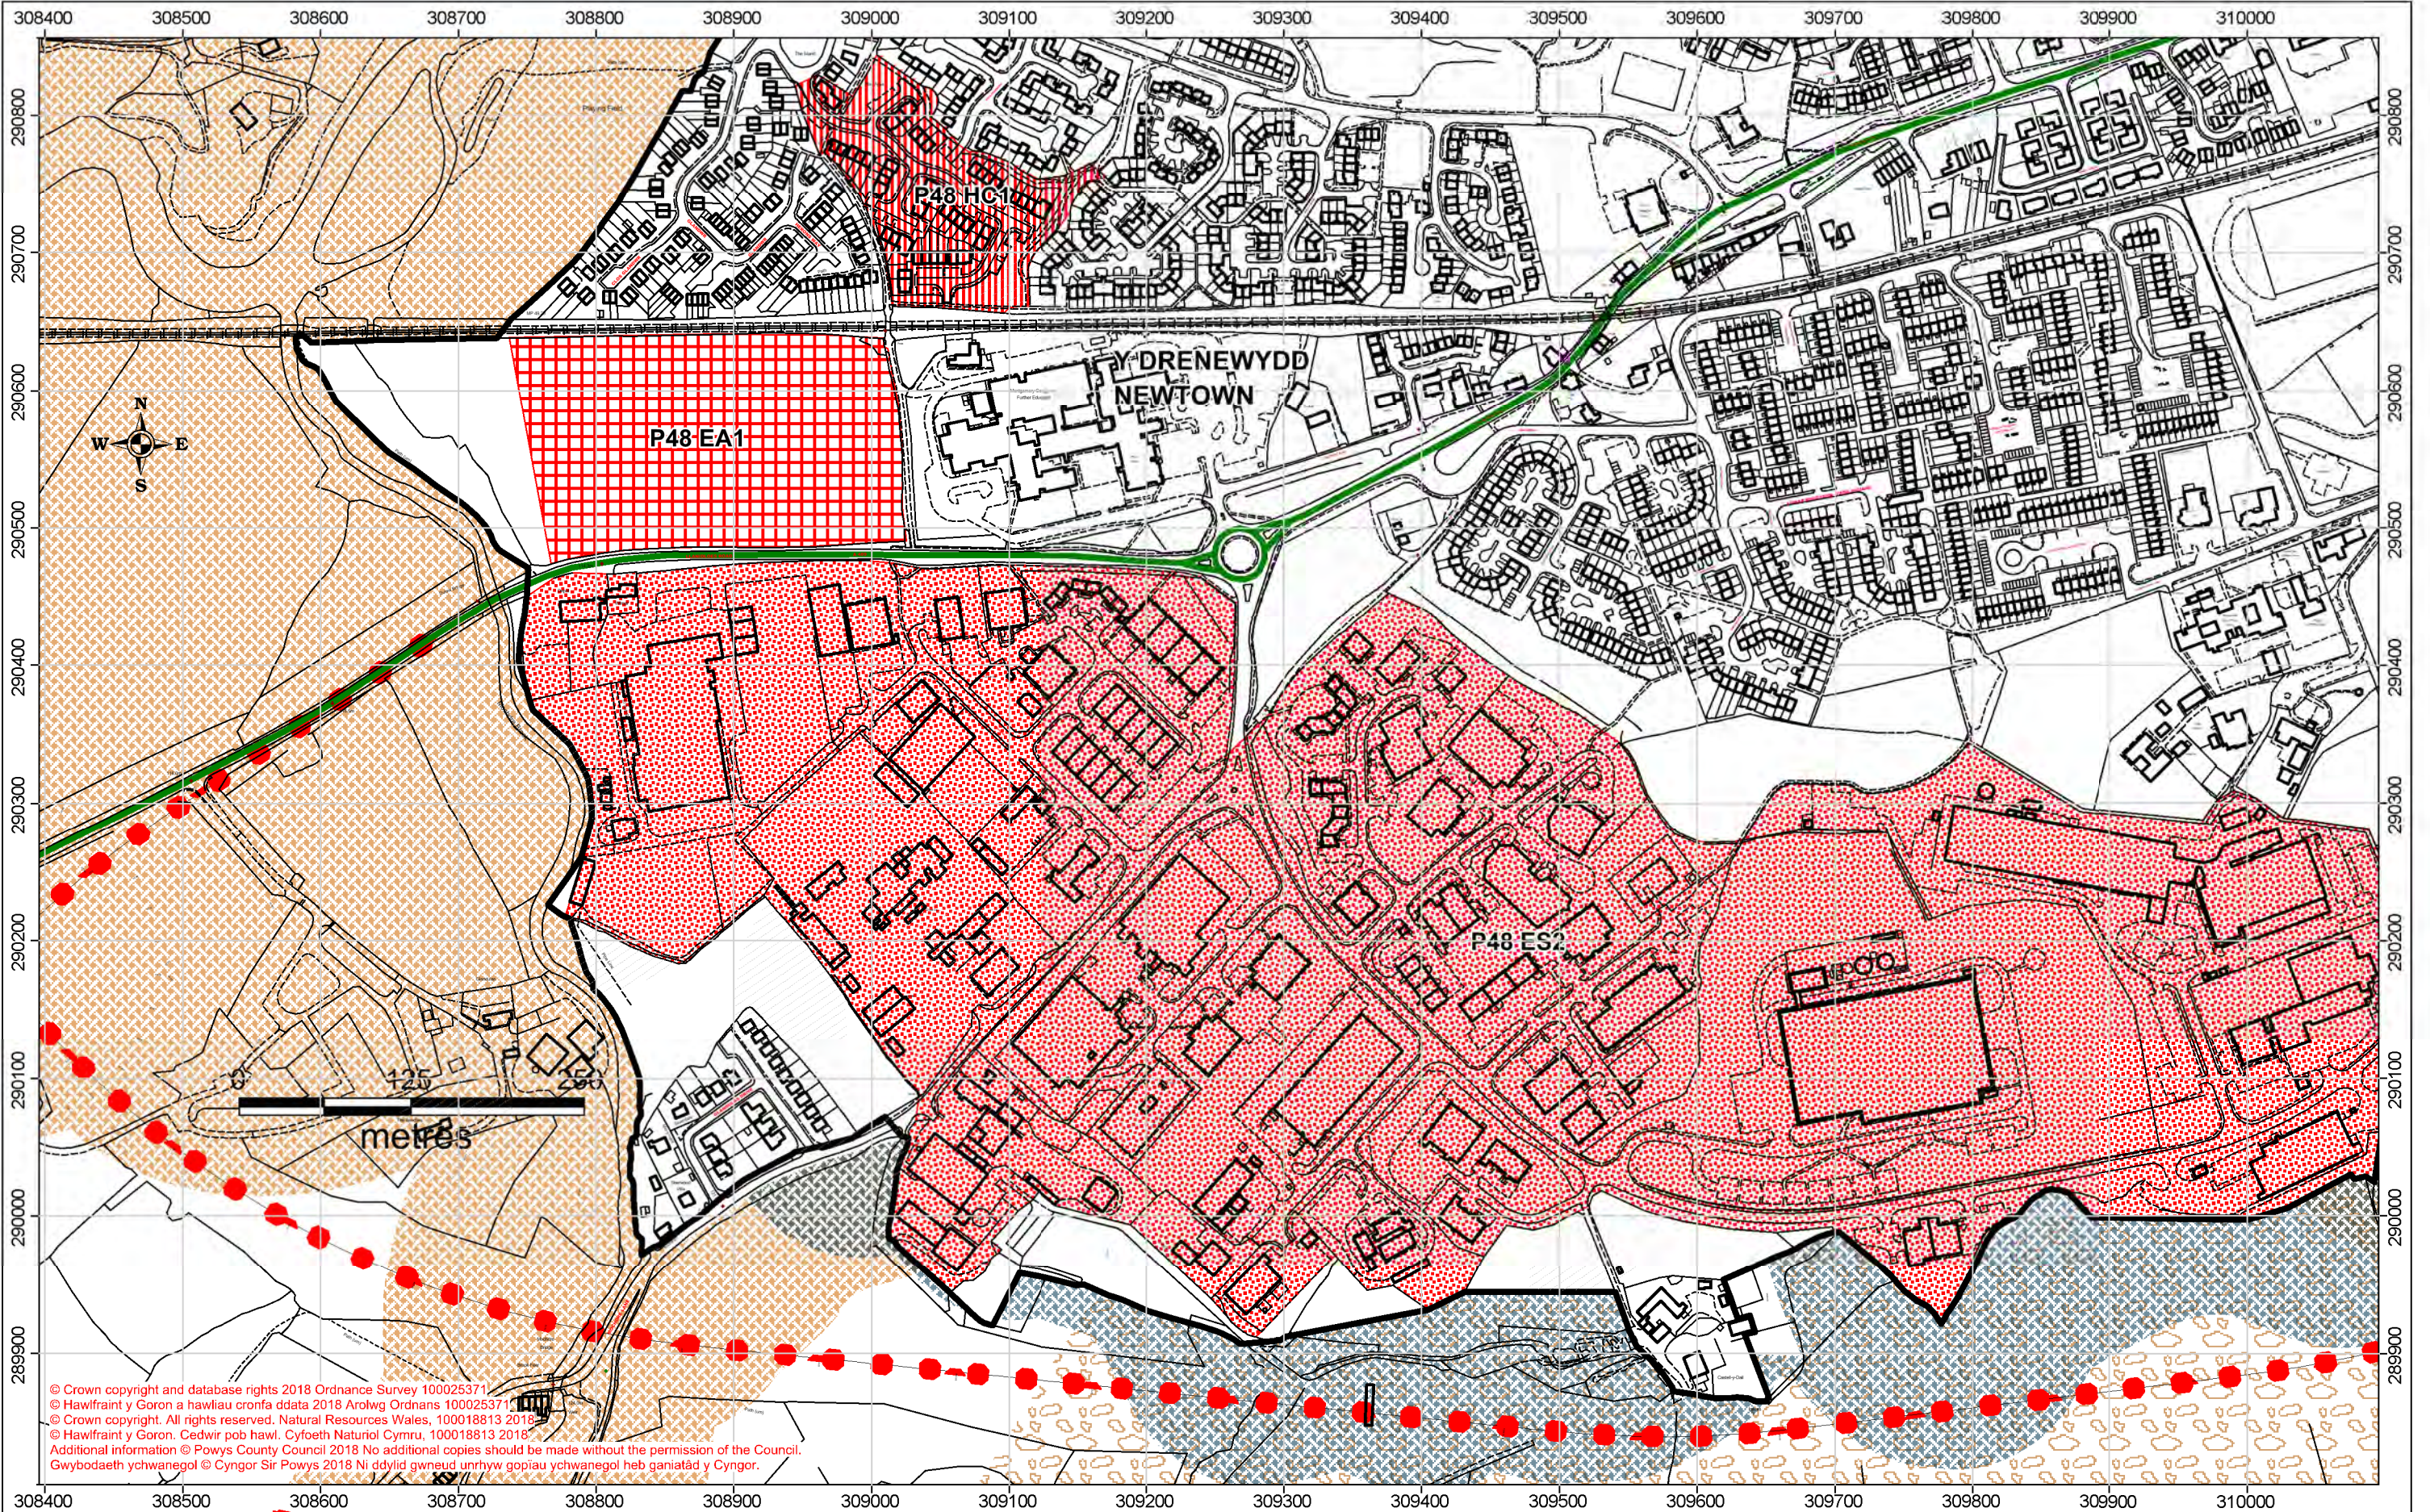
308400 308500 308600 308700 308800 308900 309000 309100 309200 309300 309400 309500 309600 309700 309800 309900 310000

290800
290700
290600
290500
290400
290300
290200
290100
290000
289900

P48 HC17

Y DRENEWYDD
NEWTOWN

P48 EA1

N
W E
S

P48 ES2

0 125 250
metres

© Crown copyright and database rights 2018 Ordnance Survey 100025371
© Hawlfraint y Goron a hawliau cronfa ddata 2018 Arolwg Ordnans 100025371
© Crown copyright. All rights reserved. Natural Resources Wales, 100018813 2018
© Hawlfraint y Goron. Cedwir pob hawl. Cyfoeth Naturiol Cymru, 100018813 2018
Additional information © Powys County Council 2018 No additional copies should be made without the permission of the Council.
Gwybodaeth ychwanegol © Cyngor Sir Powys 2018 Ni ddylid gwneud unrhyw gopiau ychwanegol heb ganiatâd y Cyngor.

308400 308500 308600 308700 308800 308900 309000 309100 309200 309300 309400 309500 309600 309700 309800 309900 310000